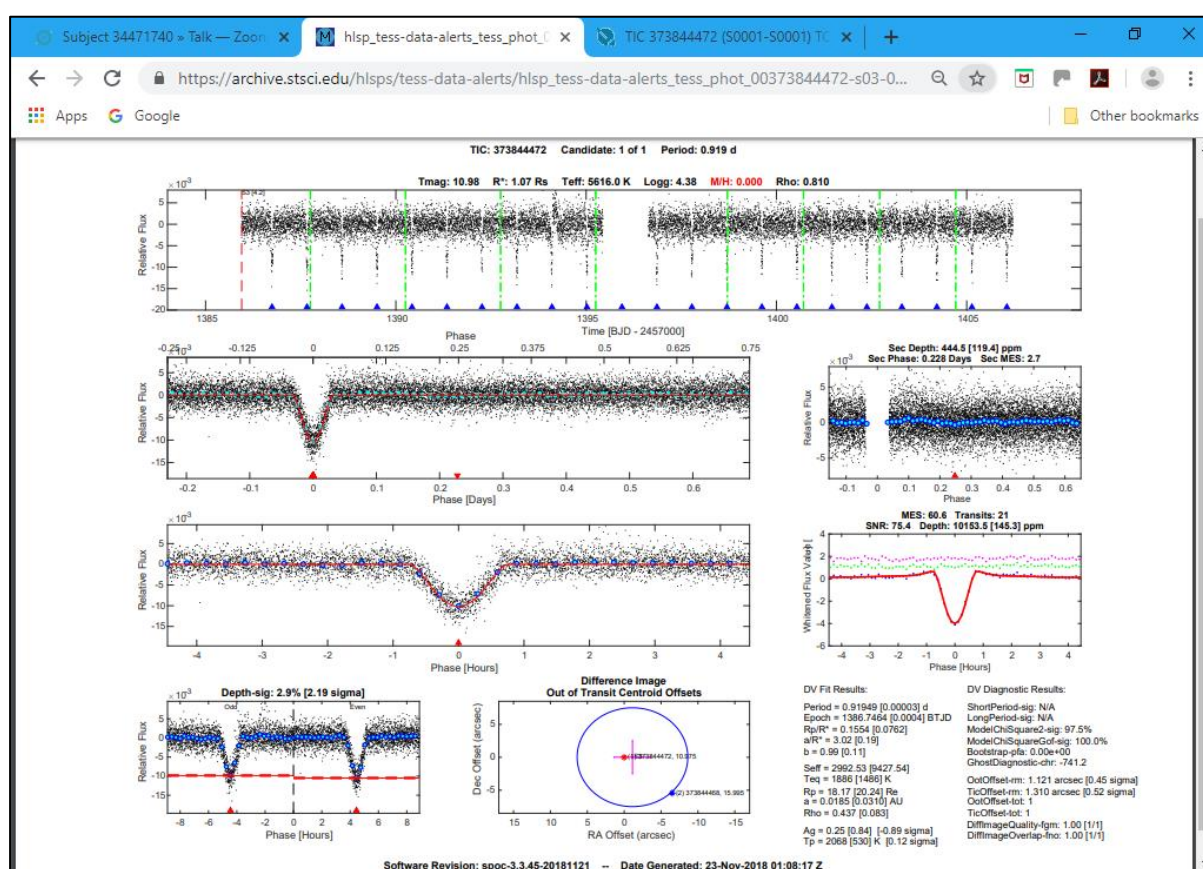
Subject 34471740 » Talk — Zoon ×
hlsp_tess-data-alerts_tess_phot_0 ×
TIC 373844472 (S0001-S0001) TC ×
+

https://archive.stsci.edu/hlsps/tess-data-alerts/hlsp_tess-data-alerts_tess_phot_00373844472-s03-0...

Apps
Google
Other bookmarks

TIC: 373844472 Candidate: 1 of 1 Period: 0.919 d

Tmag: 10.98 R*: 1.07 Rs Teff: 5616.0 K Logg: 4.38 M/H: 0.000 Rho: 0.810

$\times 10^{-3}$
Relative Flux
5 0 -5 -10 -15 -20
1385 1390 1395 1400 1405
Time [BJD - 2457000]

Phase
-0.25 -0.125 0 0.125 0.25 0.375 0.5 0.625 0.75
$\times 10^{-3}$
Relative Flux
5 0 -5 -10 -15
-0.2 -0.1 0 0.1 0.2 0.3 0.4 0.5 0.6
Phase [Days]

Sec Depth: 444.5 [119.4] ppm
Sec Phase: 0.228 Days Sec MES: 2.7
$\times 10^{-3}$
Relative Flux
5 0 -5
-0.1 0 0.1 0.2 0.3 0.4 0.5 0.6
Phase

$\times 10^{-3}$
Relative Flux
5 0 -5 -10 -15
-4 -3 -2 -1 0 1 2 3 4
Phase [Hours]

MES: 60.6 Transits: 21
SNR: 75.4 Depth: 10153.5 [145.3] ppm
Whitened Flux Value
4 2 0 -2 -4 -6
-4 -3 -2 -1 0 1 2 3 4
Phase [Hours]

Depth-sig: 2.9% [2.19 sigma]
Odd Even
$\times 10^{-3}$
Relative Flux
5 0 -5 -10 -15
-8 -6 -4 -2 0 2 4 6 8
Phase [Hours]

Difference Image
Out of Transit Centroid Offsets
Dec Offset (arcsec)
5 0 -5
15 10 5 0 -5 -10 -15
RA Offset (arcsec)
(1) 373844472, 10.975
(2) 373844468, 15.995

DV Fit Results:
Period = 0.91949 [0.00003] d
Epoch = 1386.7464 [0.0004] BTJD
Rp/R* = 0.1554 [0.0762]
a/R* = 3.02 [0.19]
b = 0.99 [0.11]

Seff = 2992.53 [9427.54]
Teq = 1886 [1486] K
Rp = 18.17 [20.24] Re
a = 0.0185 [0.0310] AU
Rho = 0.437 [0.083]

Ag = 0.25 [0.84] [-0.89 sigma]
Tp = 2068 [530] K [0.12 sigma]

DV Diagnostic Results:
ShortPeriod-sig: N/A
LongPeriod-sig: N/A
ModelChiSquare2-sig: 97.5%
ModelChiSquareGof-sig: 100.0%
Bootstrap-pfa: 0.00e+00
GhostDiagnostic-chr: -741.2

OotOffset-rm: 1.121 arcsec [0.45 sigma]
TicOffset-rm: 1.310 arcsec [0.52 sigma]
OotOffset-tot: 1
TicOffset-tot: 1
DiffImageQuality-fgm: 1.00 [1/1]
DiffImageOverlap-fno: 1.00 [1/1]

Software Revision: spoc-3.3.45-20181121 -- Date Generated: 23-Nov-2018 01:08:17 Z